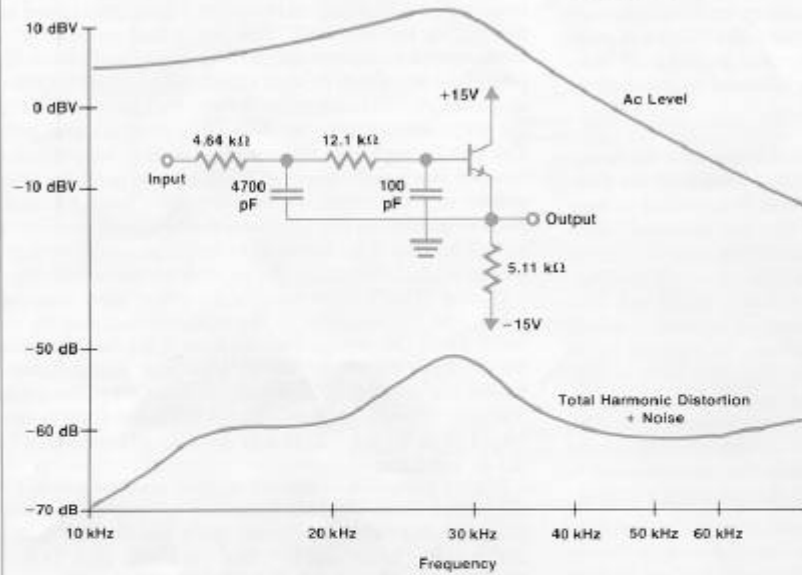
10 dBV
0 dBV
-10 dBV
-50 dB
-60 dB
-70 dB

+15V
Ac Level
4.64 kΩ
12.1 kΩ
Input
4700 pF
100 pF
Output
5.11 kΩ
-15V

Total Harmonic Distortion + Noise

10 kHz
20 kHz
30 kHz
40 kHz
50 kHz
60 kHz
Frequency